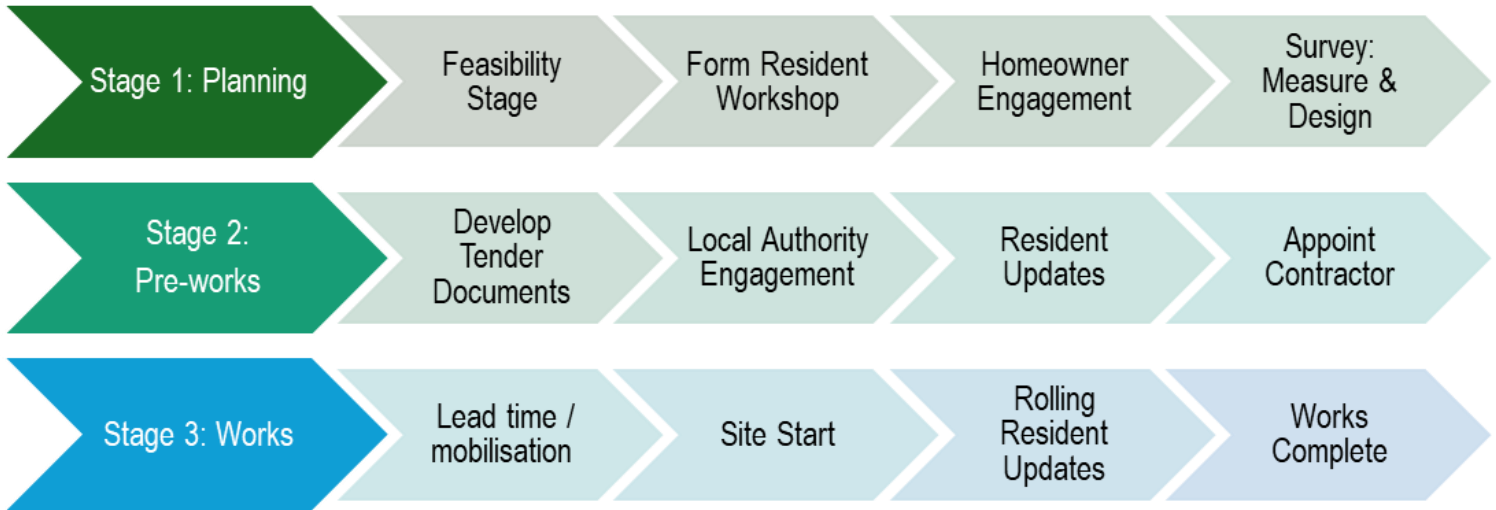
Stage 1: Planning

Feasibility Stage

Form Resident Workshop

Homeowner Engagement

Survey: Measure & Design

Stage 2: Pre-works

Develop Tender Documents

Local Authority Engagement

Resident Updates

Appoint Contractor

Stage 3: Works

Lead time / mobilisation

Site Start

Rolling Resident Updates

Works Complete